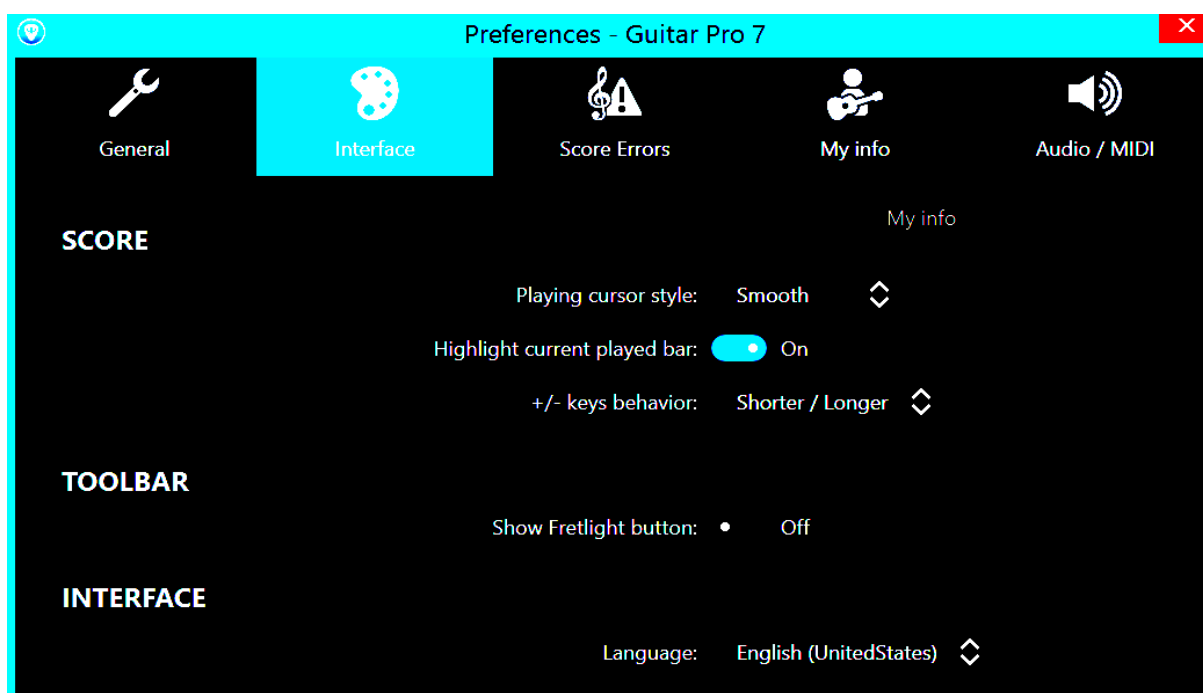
Preferences - Guitar Pro 7

General
Interface
Score Errors
My info
Audio / MIDI

My info

SCORE

Playing cursor style: Smooth

Highlight current played bar: On

+/- keys behavior: Shorter / Longer

TOOLBAR

Show Fretlight button: Off

INTERFACE

Language: English (UnitedStates)